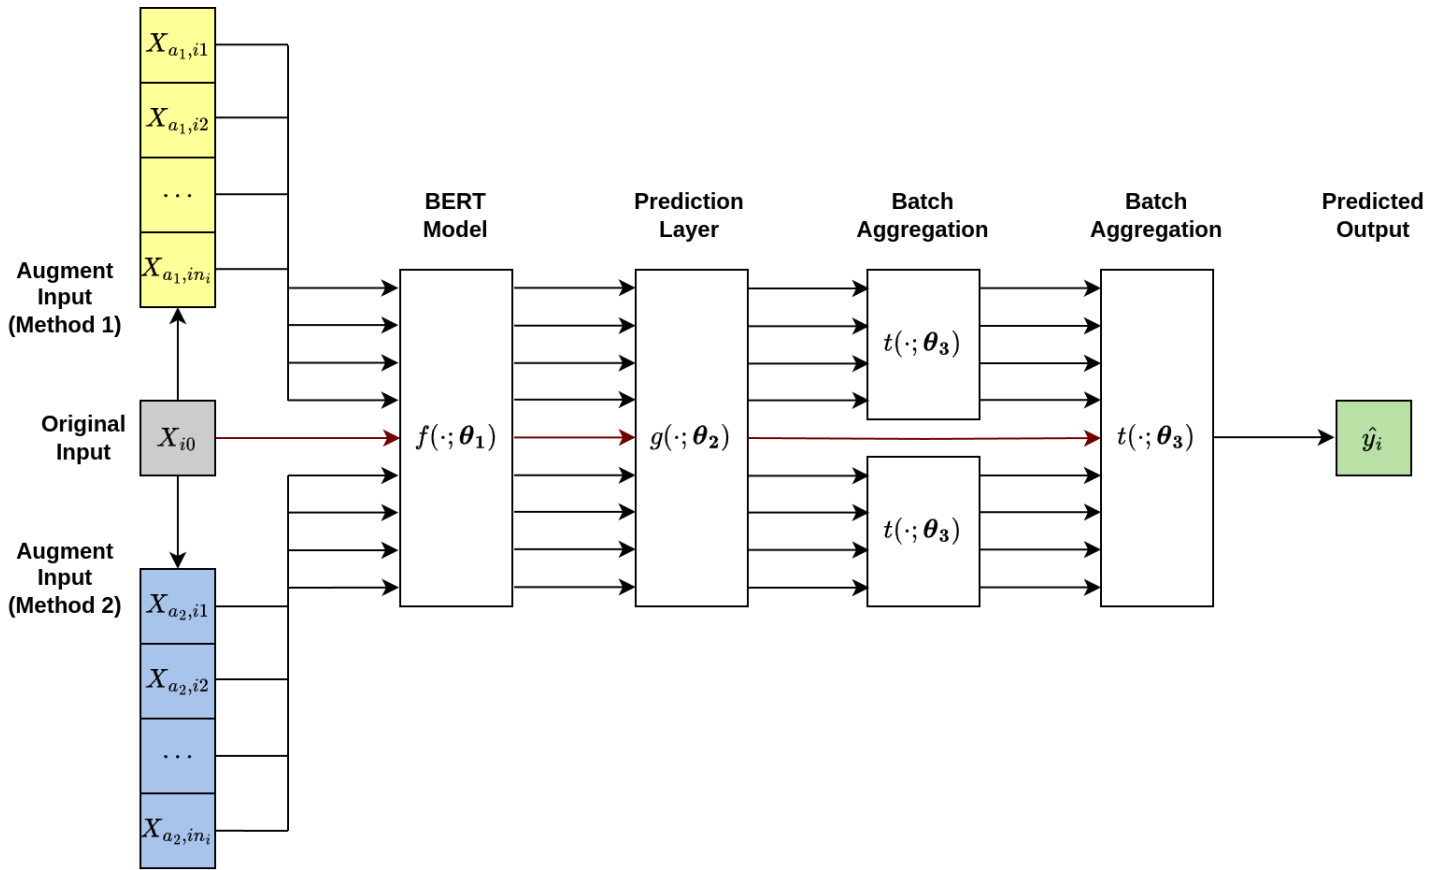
$X_{a_1,i1}$
$X_{a_1,i2}$
$\cdots$
$X_{a_1,in_i}$

Augment Input (Method 1)

Original Input

$X_{i0}$

Augment Input (Method 2)

$X_{a_2,i1}$
$X_{a_2,i2}$
$\cdots$
$X_{a_2,in_i}$

BERT Model

$f(\cdot;\boldsymbol{\theta_1})$

Prediction Layer

$g(\cdot;\boldsymbol{\theta_2})$

Batch Aggregation

$t(\cdot;\boldsymbol{\theta_3})$

$t(\cdot;\boldsymbol{\theta_3})$

Batch Aggregation

$t(\cdot;\boldsymbol{\theta_3})$

Predicted Output

$\hat{y}_i$